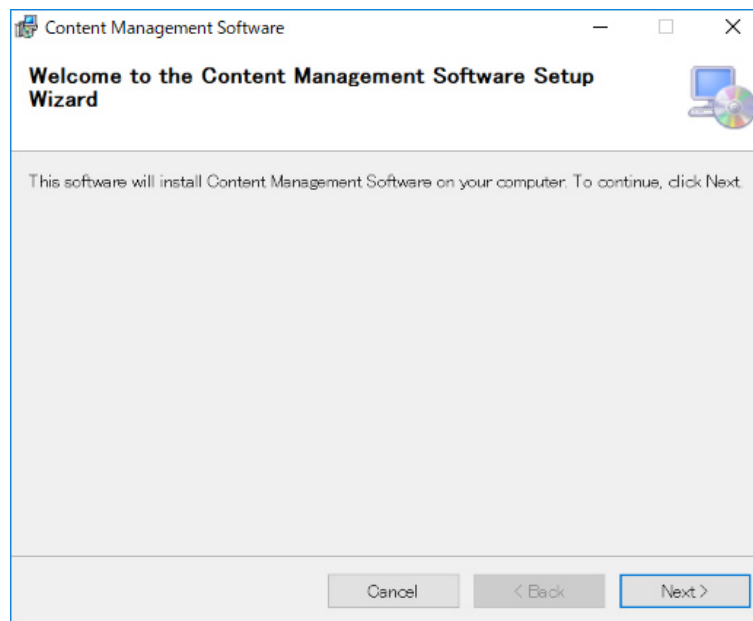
Content Management Software

Welcome to the Content Management Software Setup Wizard

This software will install Content Management Software on your computer. To continue, click Next.

Cancel
< Back
Next >